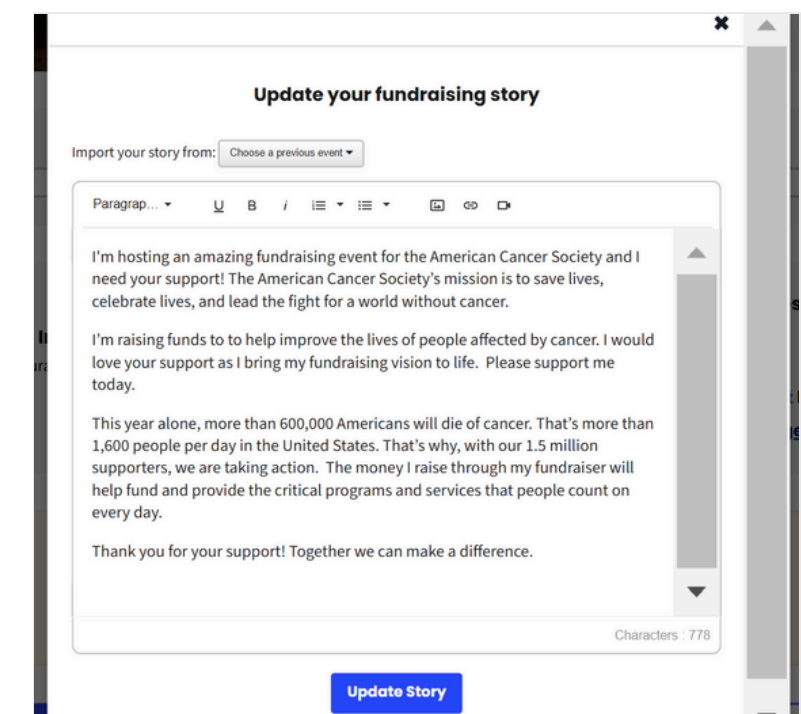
Update your fundraising story

Import your story from: Choose a previous event ▾

Paragrap... ▾ U B i

I'm hosting an amazing fundraising event for the American Cancer Society and I need your support! The American Cancer Society's mission is to save lives, celebrate lives, and lead the fight for a world without cancer.

I'm raising funds to to help improve the lives of people affected by cancer. I would love your support as I bring my fundraising vision to life. Please support me today.

This year alone, more than 600,000 Americans will die of cancer. That's more than 1,600 people per day in the United States. That's why, with our 1.5 million supporters, we are taking action. The money I raise through my fundraiser will help fund and provide the critical programs and services that people count on every day.

Thank you for your support! Together we can make a difference.

Characters : 778

Update Story